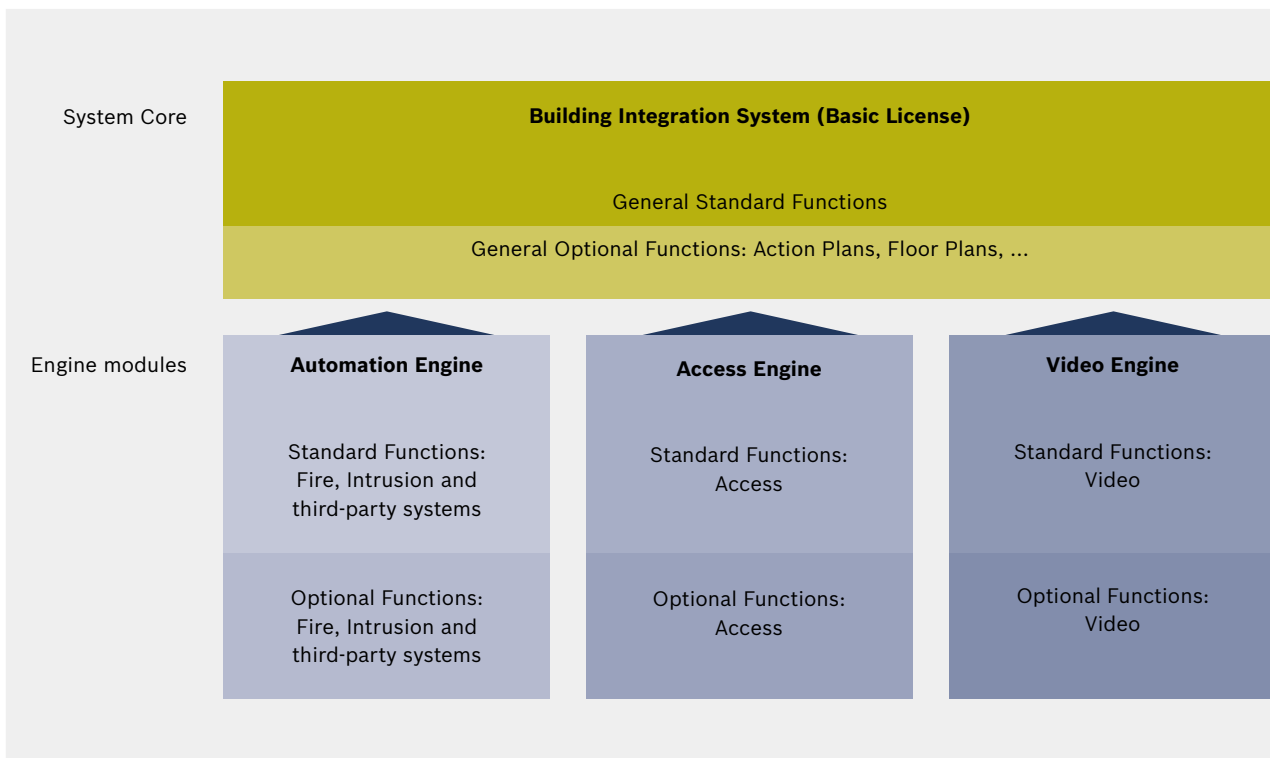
System Core

Building Integration System (Basic License)

General Standard Functions

General Optional Functions: Action Plans, Floor Plans, ...

Engine modules

Automation Engine

Standard Functions: Fire, Intrusion and third-party systems

Optional Functions: Fire, Intrusion and third-party systems

Access Engine

Standard Functions: Access

Optional Functions: Access

Video Engine

Standard Functions: Video

Optional Functions: Video